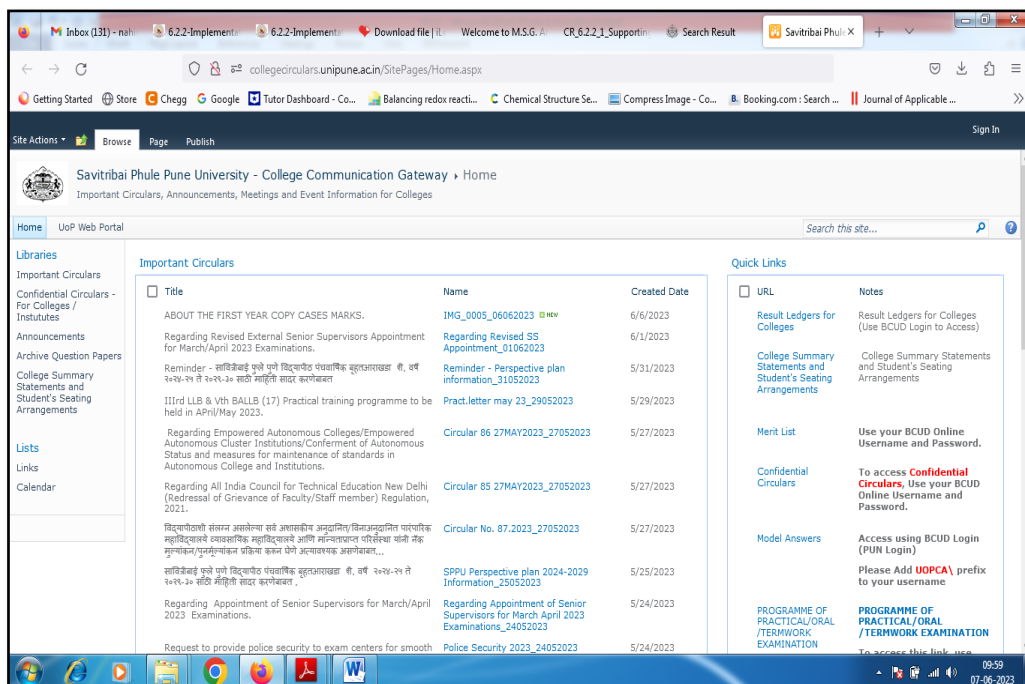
Inbox (131) - nah | 6.2.2-Implementa | 6.2.2-Implementa | Download file | iL | Welcome to M.S.G. A | CR_6.2.2_1_Supportin | Search Result | Savitribai Phule ×

collegecirculars.unipune.ac.in/SitePages/Home.aspx

Getting Started | Store | Chegg | Google | Tutor Dashboard - Co... | Balancing redox reacti... | Chemical Structure Se... | Compress Image - Co... | Booking.com : Search ... | Journal of Applicable ...

Site Actions | Browse | Page | Publish | Sign In

Savitribai Phule Pune University - College Communication Gateway ▸ Home
Important Circulars, Announcements, Meetings and Event Information for Colleges

Home | UoP Web Portal | Search this site...

Libraries
Important Circulars
Confidential Circulars - For Colleges / Instututes
Announcements
Archive Question Papers
College Summary Statements and Student's Seating Arrangements

Lists
Links
Calendar

Important Circulars

| Title | Name | Created Date |
|---|---|---|
| ABOUT THE FIRST YEAR COPY CASES MARKS. | IMG_0005_06062023 NEW | 6/6/2023 |
| Regarding Revised External Senior Supervisors Appointment for March/April 2023 Examinations. | Regarding Revised SS Appointment_01062023 | 6/1/2023 |
| Reminder - सावित्रीबाई फुले पुणे विद्यापीठ पंचवार्षिक बृहतआराखडा शै. वर्षे २०२४-२५ ते २०२९-३० साठी माहिती सादर करणेबाबत | Reminder - Perspective plan information_31052023 | 5/31/2023 |
| IIIrd LLB & Vth BALLB (17) Practical training programme to be held in APril/May 2023. | Pract.letter may 23_29052023 | 5/29/2023 |
| Regarding Empowered Autonomous Colleges/Empowered Autonomous Cluster Institutions/Conferment of Autonomous Status and measures for maintenance of standards in Autonomous College and Institutions. | Circular 86 27MAY2023_27052023 | 5/27/2023 |
| Regarding All India Council for Technical Education New Delhi (Redressal of Grievance of Faculty/Staff member) Regulation, 2021. | Circular 85 27MAY2023_27052023 | 5/27/2023 |
| विद्यापीठाशी संलग्न असलेल्या सर्व अशासकीय अनुदानित/विनाअनुदानित पारंपारिक महाविद्यालये व्यावसायिक महाविद्यालये आणि मान्यताप्राप्त परिसंस्था यांनी नॅक मूल्यांकन/पुनर्मूल्यांकन प्रक्रिया करुन घेणे अत्यावश्यक असणेबाबत... | Circular No. 87.2023_27052023 | 5/27/2023 |
| सावित्रीबाई फुले पुणे विद्यापीठ पंचवार्षिक बृहतआराखडा शै. वर्षे २०२४-२५ ते २०२९-३० साठी माहिती सादर करणेबाबत . | SPPU Perspective plan 2024-2029 Information_25052023 | 5/25/2023 |
| Regarding Appointment of Senior Supervisors for March/April 2023 Examinations. | Regarding Appointment of Senior Supervisors for March April 2023 Examinations_24052023 | 5/24/2023 |
| Request to provide police security to exam centers for smooth | Police Security 2023_24052023 | 5/24/2023 |

Quick Links

| URL | Notes |
|---|---|
| Result Ledgers for Colleges | Result Ledgers for Colleges (Use BCUD Login to Access) |
| College Summary Statements and Student's Seating Arrangements | College Summary Statements and Student's Seating Arrangements |
| Merit List | Use your BCUD Online Username and Password. |
| Confidential Circulars | To access Confidential Circulars, Use your BCUD Online Username and Password. |
| Model Answers | Access using BCUD Login (PUN Login) Please Add UOPCA\ prefix to your username |
| PROGRAMME OF PRACTICAL/ORAL /TERMWORK EXAMINATION | PROGRAMME OF PRACTICAL/ORAL /TERMWORK EXAMINATION To access this link, use |

09:59
07-06-2023